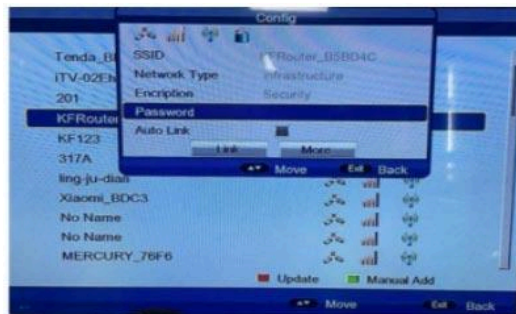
Config

SSID KFRouter_B5BD4C
Network Type Infrastructure
Encription Security
Password
Auto Link
Link More
Move Exit Back

Tenda_B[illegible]
iTV-02E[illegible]
201
KFRouter
KF123
317A
ling-ju-dian
Xiaomi_BDC3
No Name
No Name
MERCURY_76F6

Update Manual Add
Move Exit Back